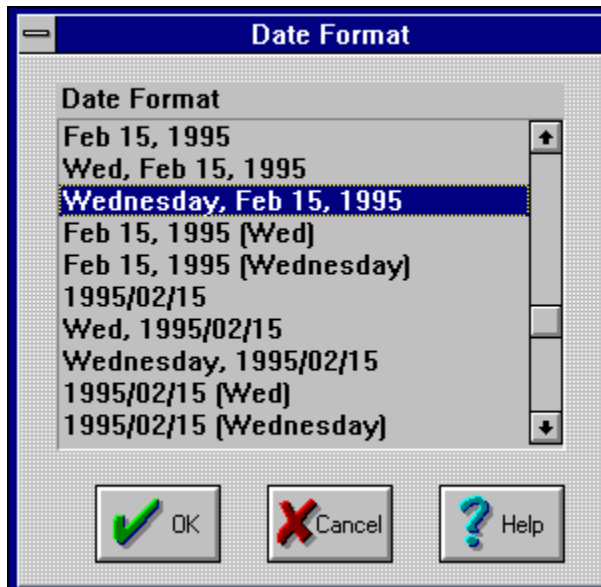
Date Format

Date Format

Feb 15, 1995
Wed, Feb 15, 1995
Wednesday, Feb 15, 1995
Feb 15, 1995 (Wed)
Feb 15, 1995 (Wednesday)
1995/02/15
Wed, 1995/02/15
Wednesday, 1995/02/15
1995/02/15 (Wed)
1995/02/15 (Wednesday)

OK
Cancel
Help